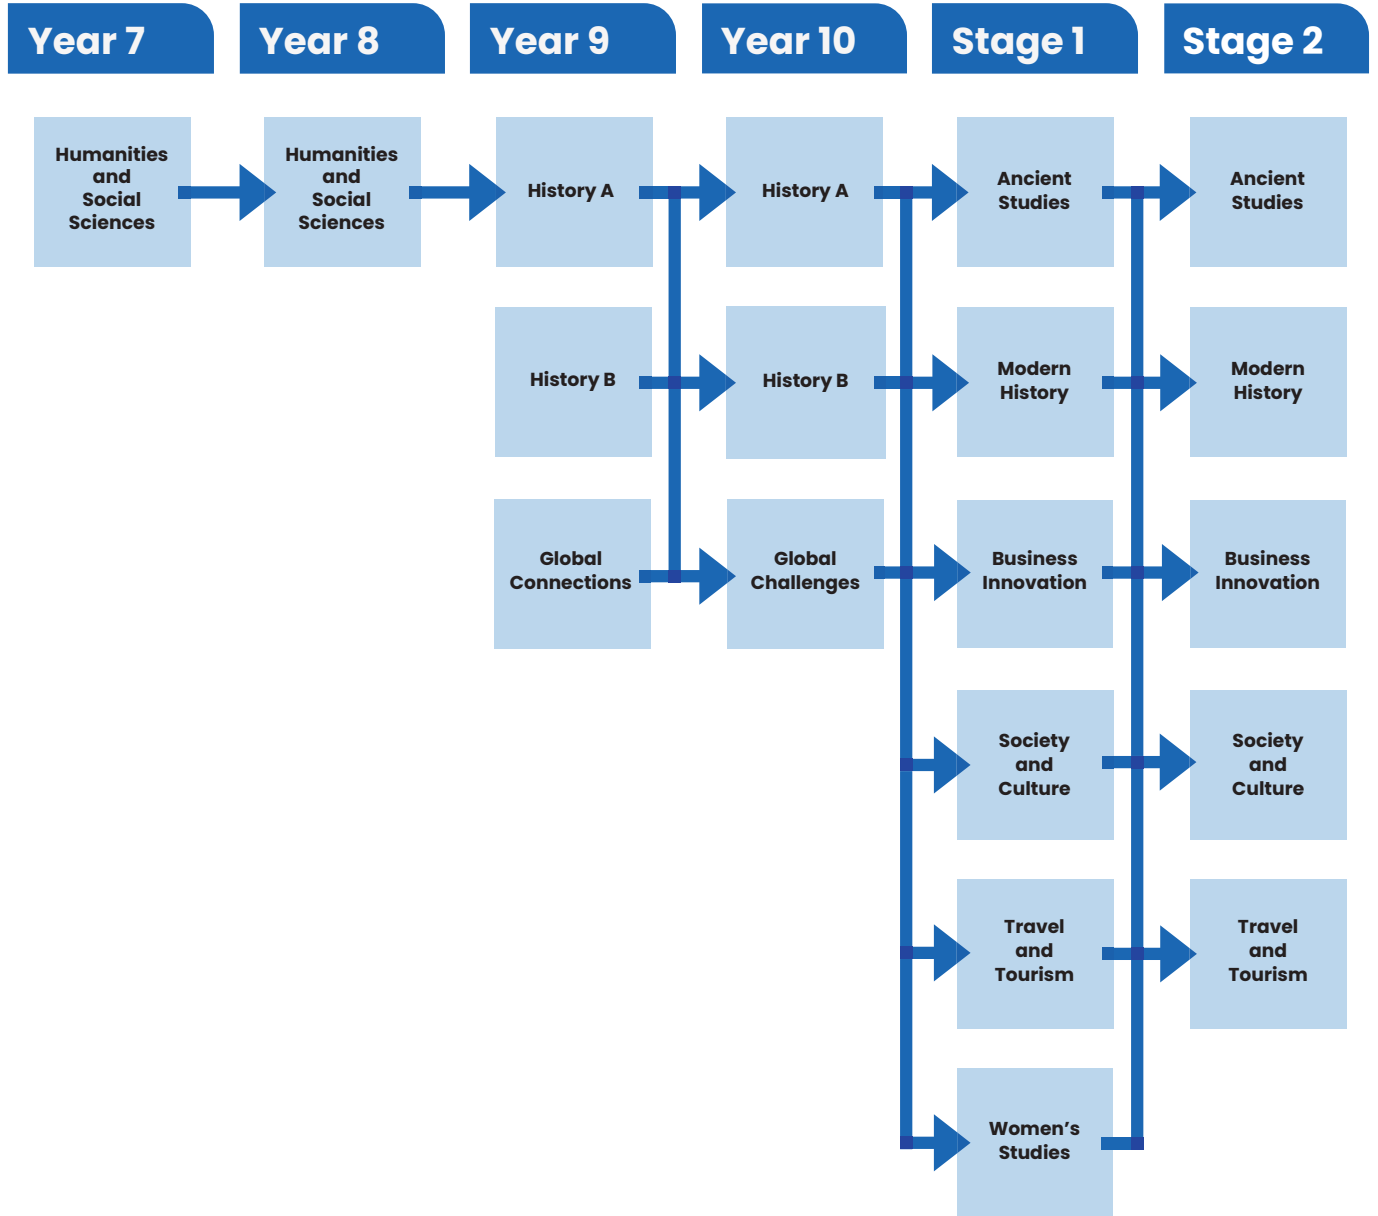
Year 7

Year 8

Year 9

Year 10

Stage 1

Stage 2

Humanities and Social Sciences

Humanities and Social Sciences

History A

History B

Global Connections

History A

History B

Global Challenges

Ancient Studies

Modern History

Business Innovation

Society and Culture

Travel and Tourism

Women's Studies

Ancient Studies

Modern History

Business Innovation

Society and Culture

Travel and Tourism